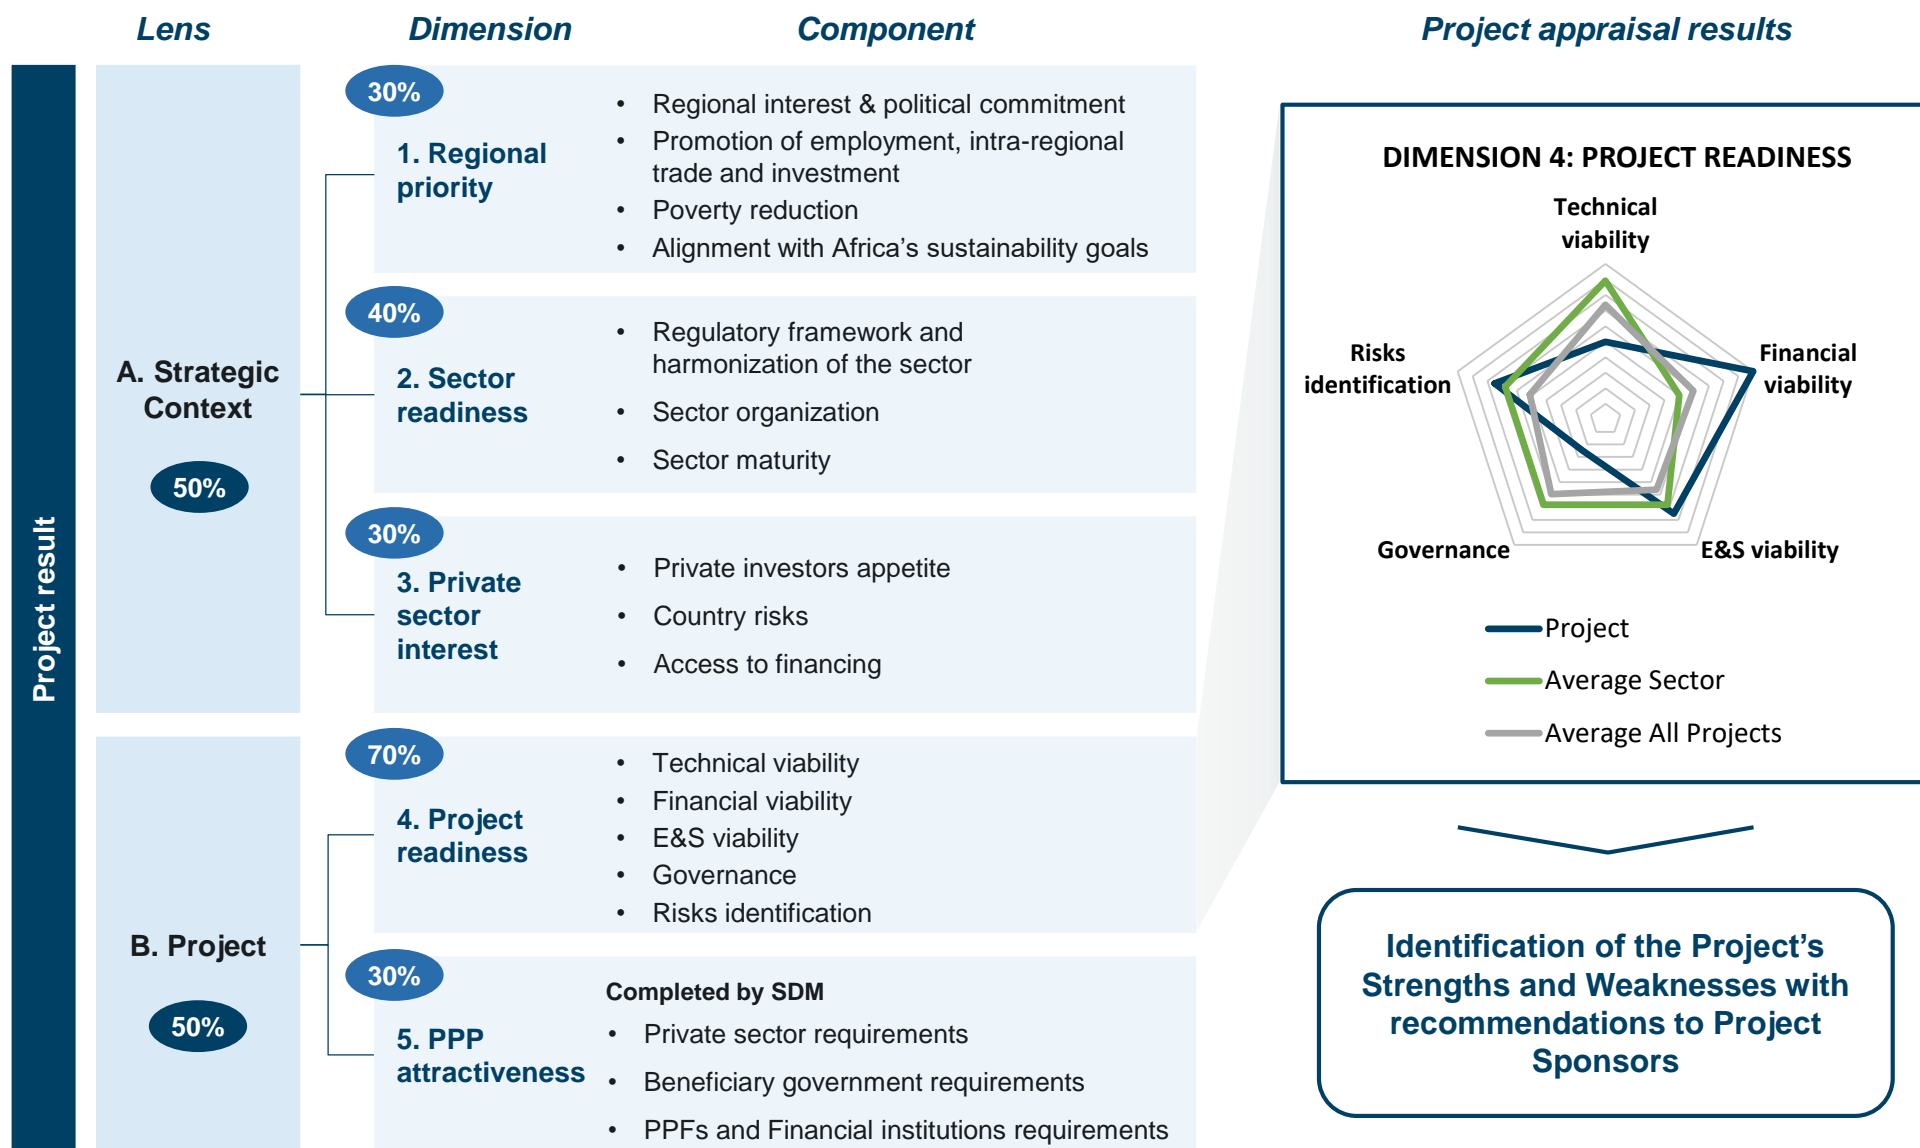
Lens

Dimension

Component

Project appraisal results

Project result

A. Strategic Context

50%

30%

1. Regional priority

- Regional interest & political commitment
- Promotion of employment, intra-regional trade and investment
- Poverty reduction
- Alignment with Africa's sustainability goals

40%

2. Sector readiness

- Regulatory framework and harmonization of the sector
- Sector organization
- Sector maturity

30%

3. Private sector interest

- Private investors appetite
- Country risks
- Access to financing

B. Project

50%

70%

4. Project readiness

- Technical viability
- Financial viability
- E&S viability
- Governance
- Risks identification

30%

5. PPP attractiveness

Completed by SDM
- Private sector requirements
- Beneficiary government requirements
- PPFs and Financial institutions requirements

DIMENSION 4: PROJECT READINESS

Technical viability

Financial viability

E&S viability

Governance

Risks identification

Project

Average Sector

Average All Projects

Identification of the Project's Strengths and Weaknesses with recommendations to Project Sponsors